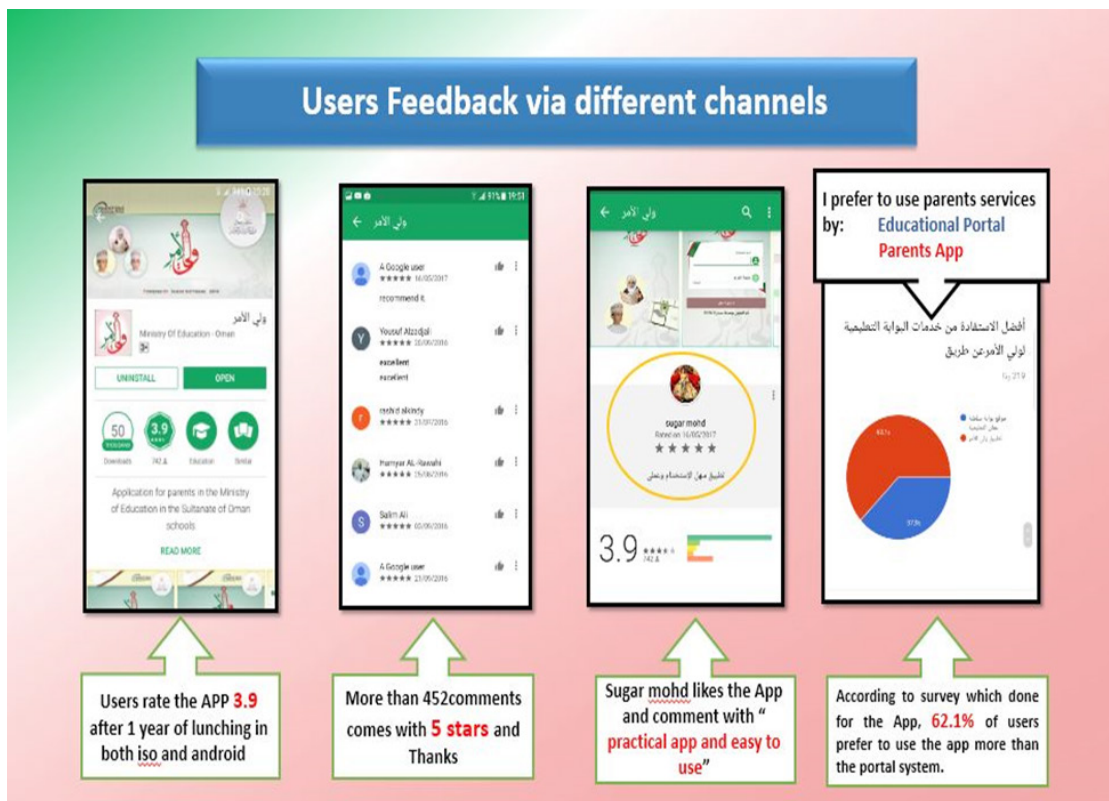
Users Feedback via different channels

ولي الأمر
Ministry Of Education - Oman
UNINSTALL
OPEN
50 thousand
Downloads
3.9
742
Education
Similar
Application for parents in the Ministry of Education in the Sultanate of Oman schools
READ MORE

Users rate the APP 3.9 after 1 year of lunching in both iso and android

ولي الأمر
A Google user
16/05/2017
recommend it
Yousuf Alzadjali
20/06/2016
excellent
excellent
rashid alkindy
21/07/2016
Humyar AL-Rawahi
25/06/2016
Salim Ali
05/06/2016
A Google user
21/06/2016

More than 452comments comes with 5 stars and Thanks

ولي الأمر
sugar mohd
Rated on 16/02/2017
تطبيق سهل الاستخدام وعملي
3.9
742

Sugar mohd likes the App and comment with " practical app and easy to use"

I prefer to use parents services by: Educational Portal Parents App

أفضل الاستفادة من خدمات البوابة التعليمية لولي الأمرعن طريق
21.9
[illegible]
تطبيق ولي الأمر
62.1%
37.9%

According to survey which done for the App, 62.1% of users prefer to use the app more than the portal system.